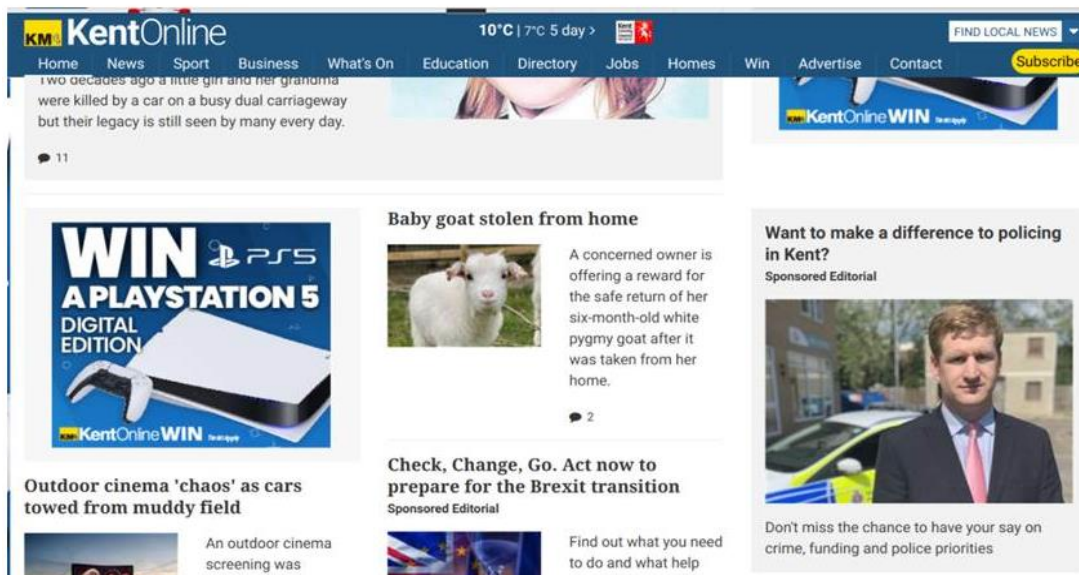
KM KentOnline
10°C | 7°C 5 day >
FIND LOCAL NEWS
Home News Sport Business What's On Education Directory Jobs Homes Win Advertise Contact Subscribe

Two decades ago a little girl and her grandma were killed by a car on a busy dual carriageway but their legacy is still seen by many every day.

11

KM KentOnline WIN

WIN PS5
A PLAYSTATION 5
DIGITAL EDITION
KM KentOnline WIN

Baby goat stolen from home

A concerned owner is offering a reward for the safe return of her six-month-old white pygmy goat after it was taken from her home.

2

Want to make a difference to policing in Kent?
Sponsored Editorial

Don't miss the chance to have your say on crime, funding and police priorities

Outdoor cinema 'chaos' as cars towed from muddy field

An outdoor cinema screening was

Check, Change, Go. Act now to prepare for the Brexit transition
Sponsored Editorial

Find out what you need to do and what help